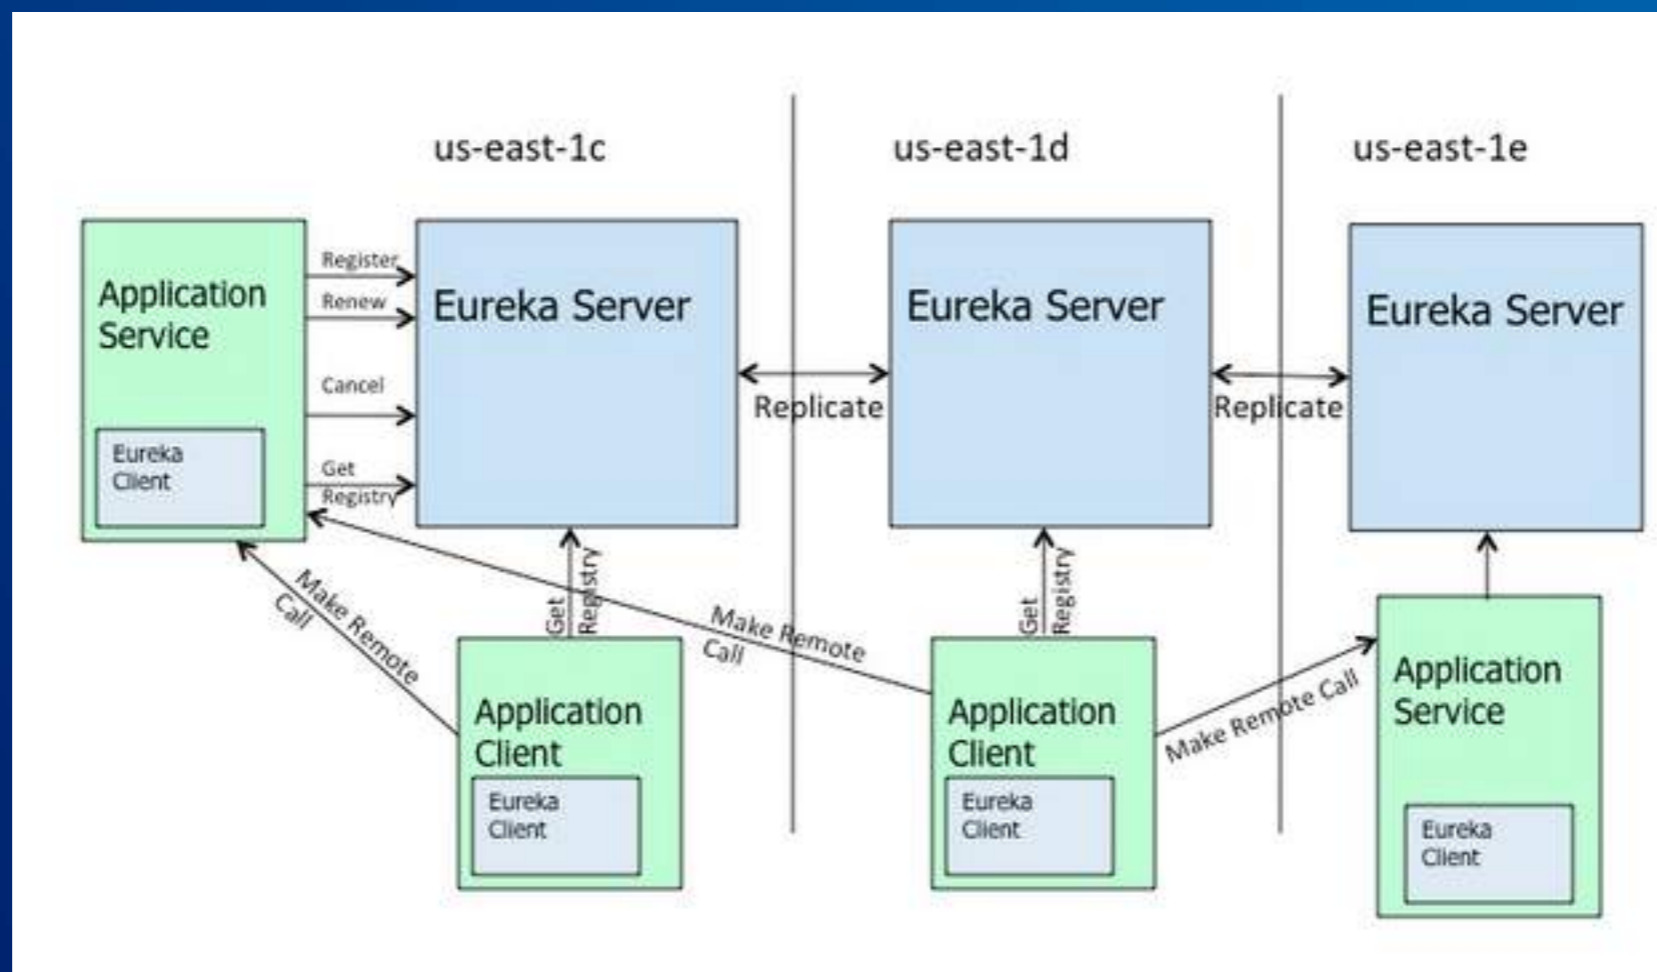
us-east-1c

us-east-1d

us-east-1e

Application Service

Eureka Client

Register

Renew

Cancel

Get Registry

Eureka Server

Replicate

Eureka Server

Replicate

Eureka Server

Make Remote Call

Get Registry

Make Remote Call

Get Registry

Application Client

Eureka Client

Application Client

Eureka Client

Make Remote Call

Application Service

Eureka Client